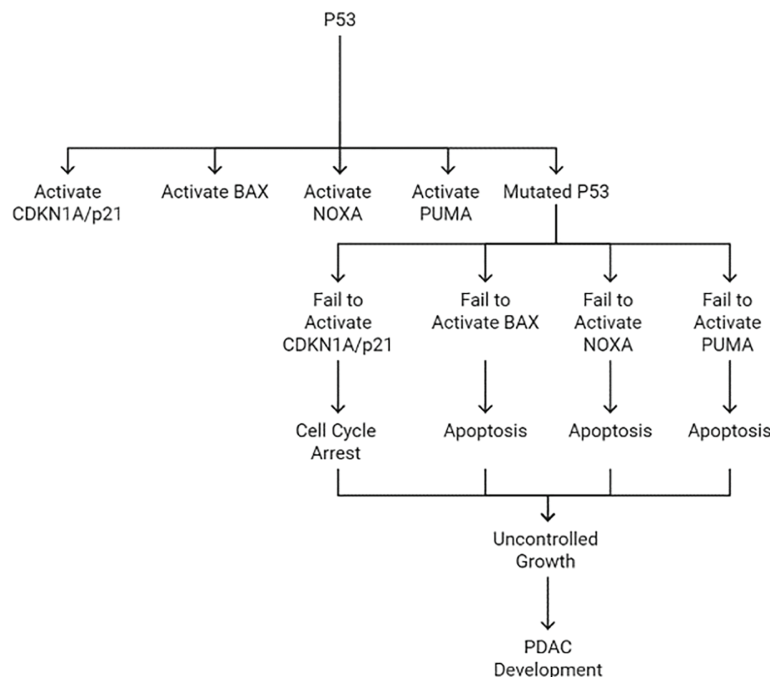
P53

Activate CDKN1A/p21

Activate BAX

Activate NOXA

Activate PUMA

Mutated P53

Fail to Activate CDKN1A/p21

Fail to Activate BAX

Fail to Activate NOXA

Fail to Activate PUMA

Cell Cycle Arrest

Apoptosis

Apoptosis

Apoptosis

Uncontrolled Growth

PDAC Development